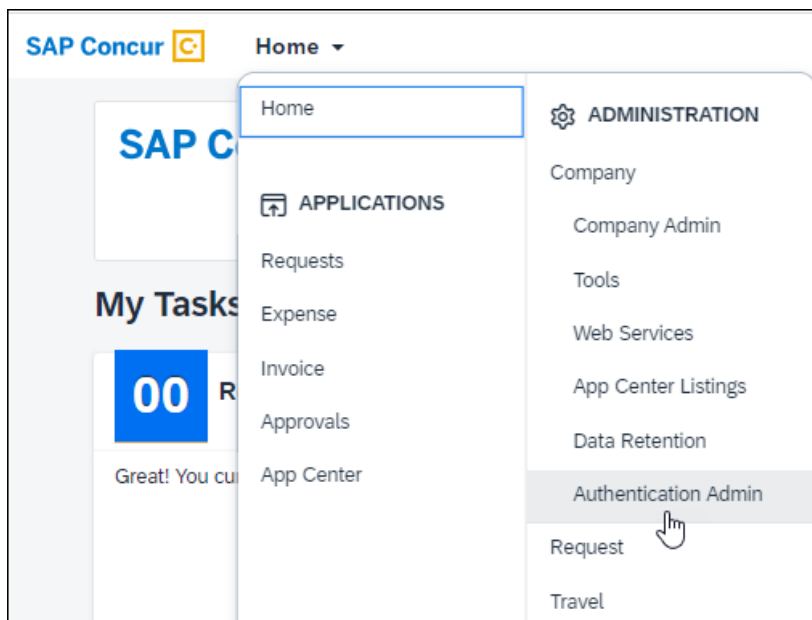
SAP Concur C

Home ▾

SAP C

My Tasks

00 R

Great! You cu

Home

APPLICATIONS

Requests

Expense

Invoice

Approvals

App Center

ADMINISTRATION

Company

Company Admin

Tools

Web Services

App Center Listings

Data Retention

Authentication Admin

Request

Travel